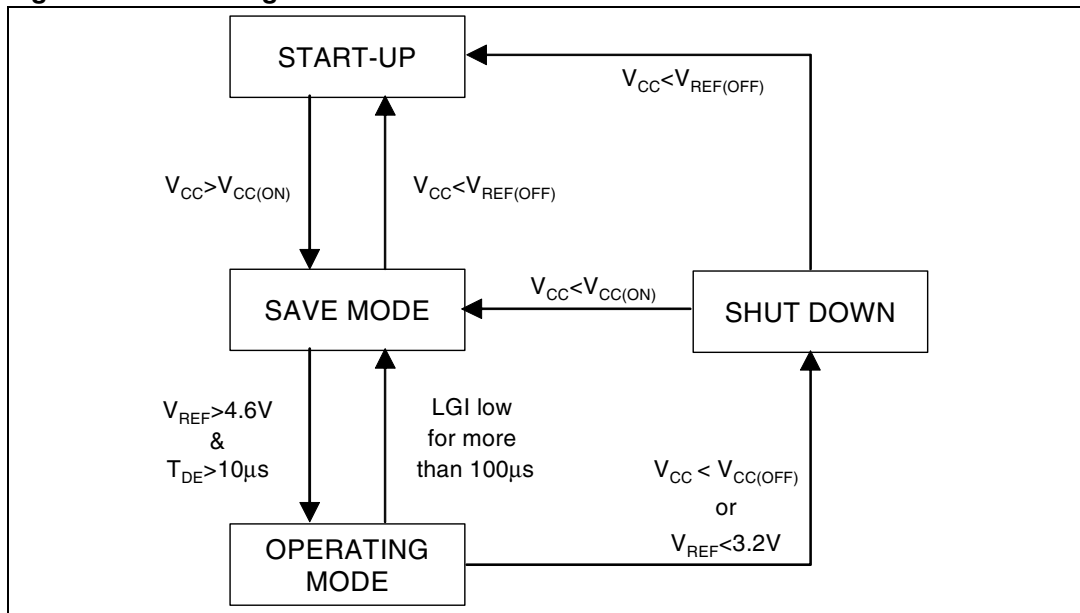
START-UP

$V_{CC}<V_{REF(OFF)}$

$V_{CC}>V_{CC(ON)}$

$V_{CC}<V_{REF(OFF)}$

$V_{CC}<V_{CC(ON)}$

SAVE MODE

SHUT DOWN

$V_{REF}>4.6V$ & $T_{DE}>10\mu s$

LGI low for more than 100µs

$V_{CC} < V_{CC(OFF)}$ or $V_{REF}<3.2V$

OPERATING MODE